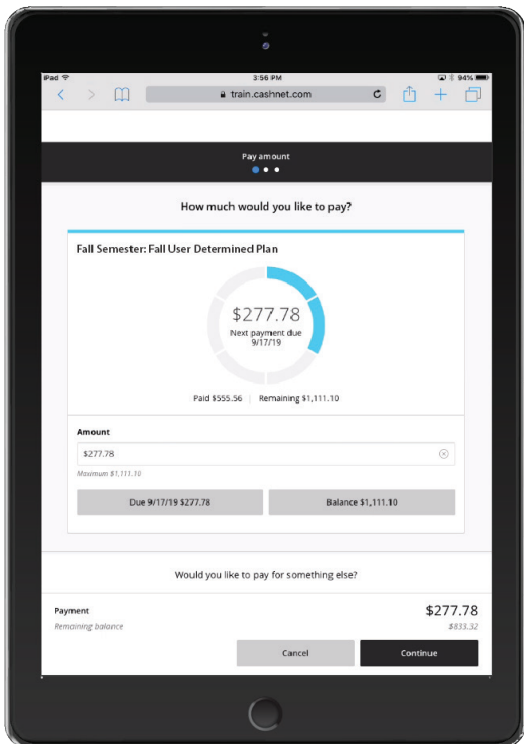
iPad
3:56 PM
94%
train.cashnet.com

Pay amount

How much would you like to pay?

Fall Semester: Fall User Determined Plan

$277.78
Next payment due
9/17/19

Paid $555.56 | Remaining $1,111.10

Amount
$277.78
Maximum $1,111.10

Due 9/17/19 $277.78
Balance $1,111.10

Would you like to pay for something else?

Payment $277.78
Remaining balance $833.32

Cancel
Continue